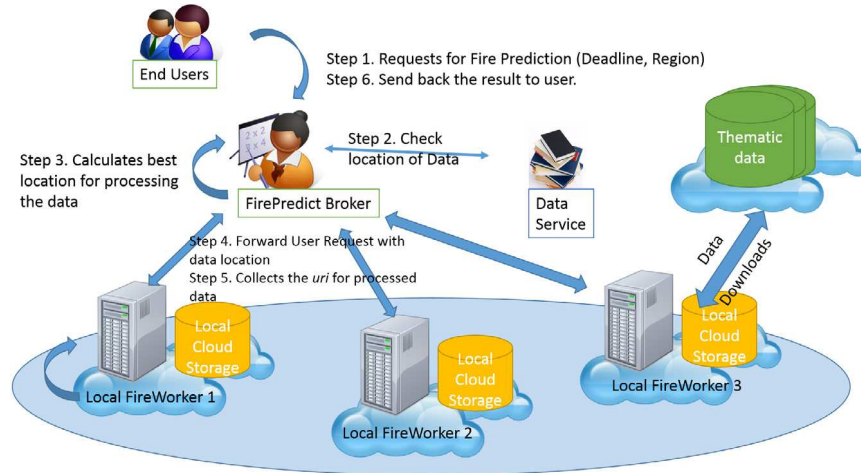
End Users

Step 1. Requests for Fire Prediction (Deadline, Region)
Step 6. Send back the result to user.

$2 \times 2$
$3 \times 4$

Step 2. Check location of Data

Thematic data

Step 3. Calculates best location for processing the data

FirePredict Broker

Data Service

Step 4. Forward User Request with data location
Step 5. Collects the *uri* for processed data

Data Downloads

Local Cloud Storage

Local Cloud Storage

Local Cloud Storage

Local FireWorker 1

Local FireWorker 2

Local FireWorker 3